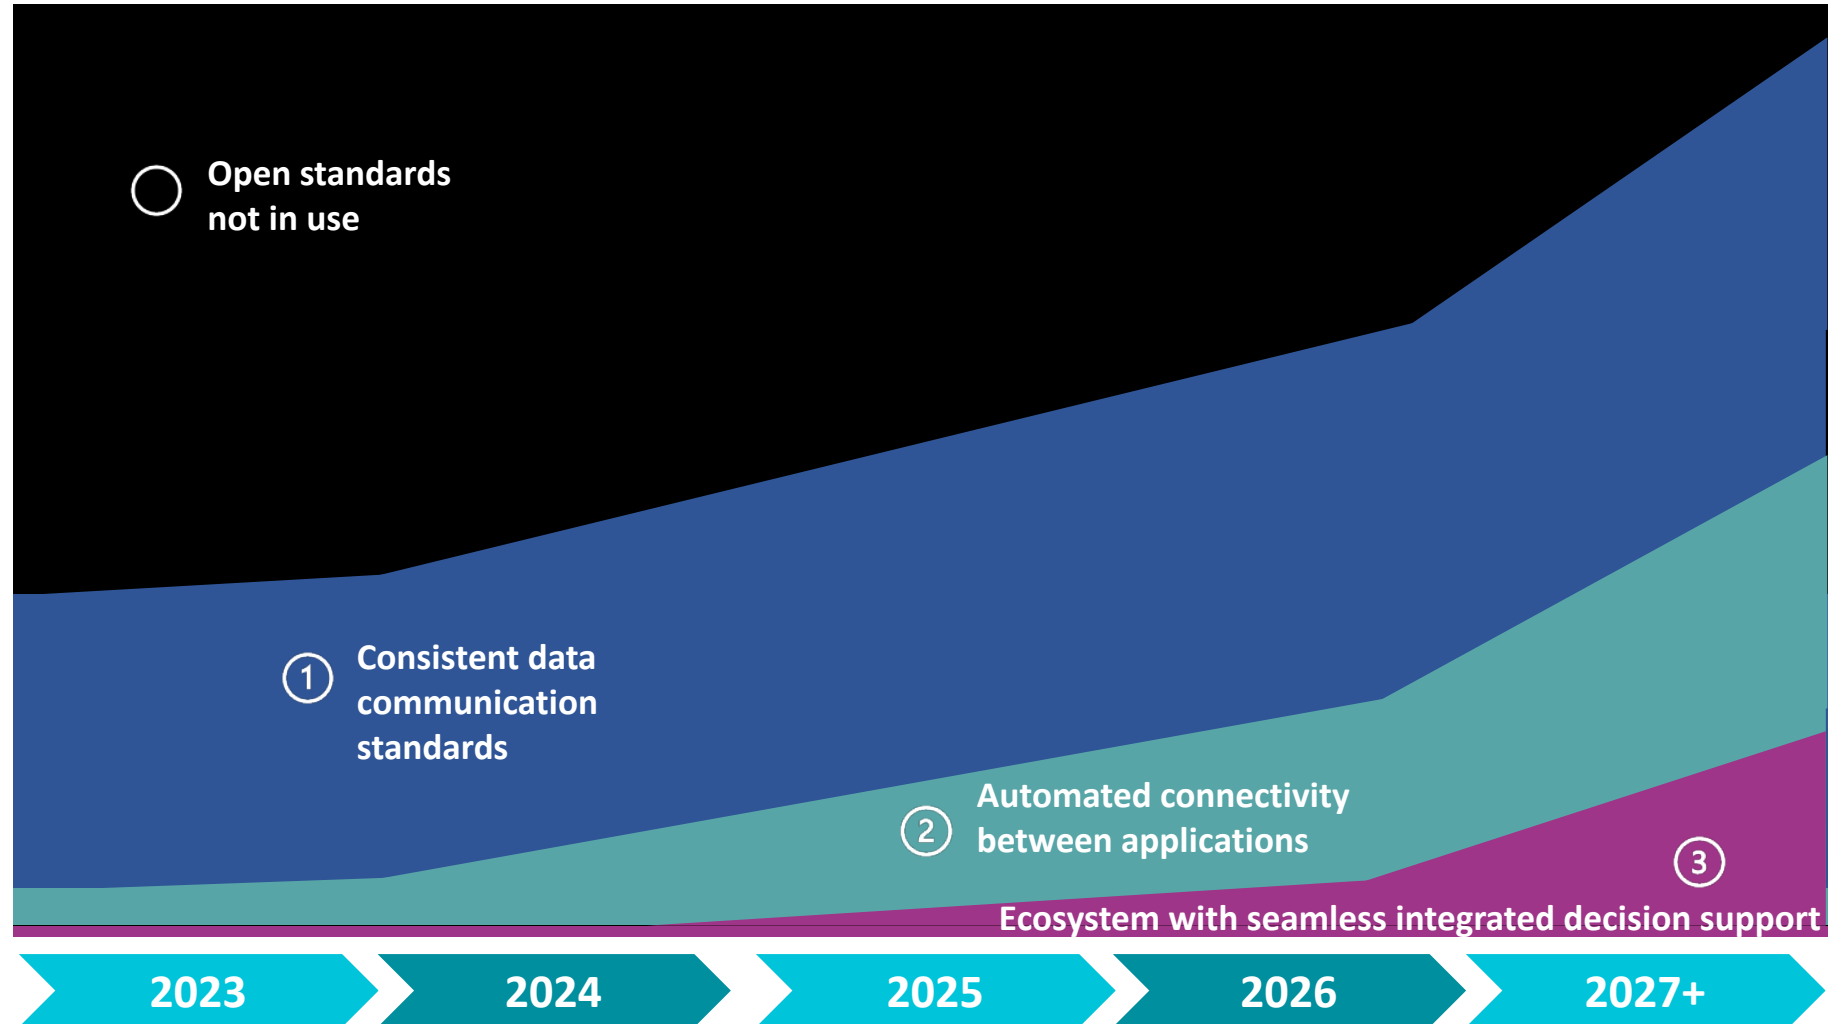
Open standards not in use

1 Consistent data communication standards

2 Automated connectivity between applications

3

Ecosystem with seamless integrated decision support

2023

2024

2025

2026

2027+